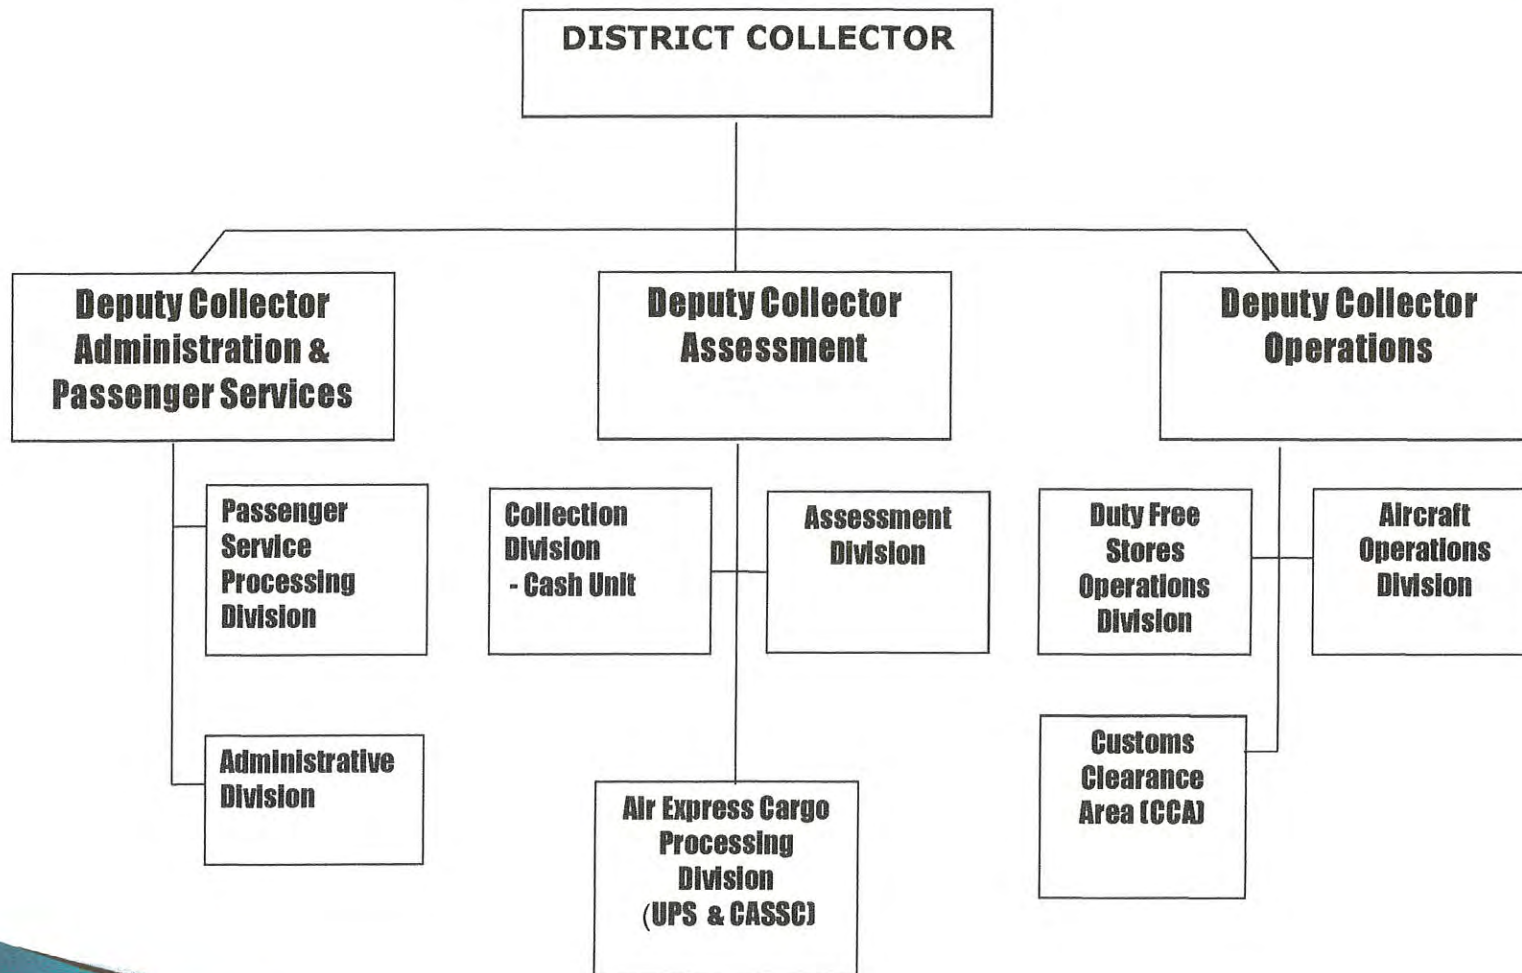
DISTRICT COLLECTOR

Deputy Collector Administration & Passenger Services

Deputy Collector Assessment

Deputy Collector Operations

Passenger Service Processing Division

Administrative Division

Collection Division - Cash Unit

Assessment Division

Air Express Cargo Processing Division (UPS & CASSC)

Duty Free Stores Operations Division

Aircraft Operations Division

Customs Clearance Area (CCA)